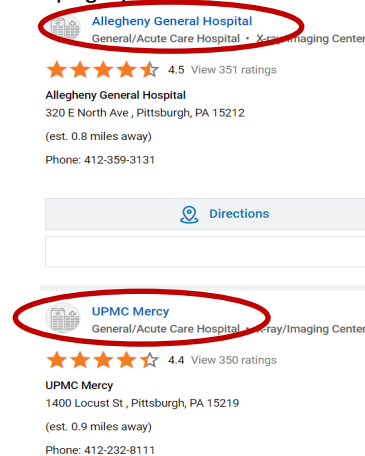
Allegheny General Hospital
General/Acute Care Hospital • X-ray/Imaging Center

4.5 View 351 ratings

Allegheny General Hospital
320 E North Ave , Pittsburgh, PA 15212

(est. 0.8 miles away)

Phone: 412-359-3131

Directions

UPMC Mercy
General/Acute Care Hospital • X-ray/Imaging Center

4.4 View 350 ratings

UPMC Mercy
1400 Locust St , Pittsburgh, PA 15219

(est. 0.9 miles away)

Phone: 412-232-8111